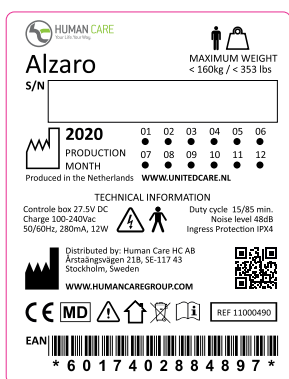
HUMAN CARE
Your Life. Your Way

MAXIMUM WEIGHT
< 160kg / < 353 lbs

Alzaro

S/N

2020
PRODUCTION
MONTH

01 02 03 04 05 06
07 08 09 10 11 12

Produced in the Netherlands WWW.UNITEDCARE.NL

TECHNICAL INFORMATION

Controle box 27.5V DC
Charge 100-240Vac
50/60Hz, 280mA, 12W

Duty cycle 15/85 min.
Noise level 48dB
Ingress Protection IPX4

Distributed by: Human Care HC AB
Årstaängsvägen 21B, SE-117 43
Stockholm, Sweden

WWW.HUMANCAREGROUP.COM

CE MD

REF 11000490

EAN

* 6 0 1 7 4 0 2 8 8 4 8 9 7 *